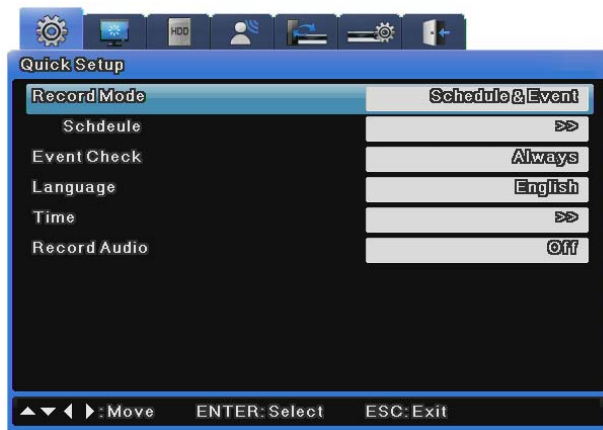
HDD

Quick Setup

| | |
|---|---|
| Record Mode | Schedule & Event |
| Schdeule | >> |
| Event Check | Always |
| Language | English |
| Time | >> |
| Record Audio | Off |

▲▼◀ ▶: Move ENTER: Select ESC: Exit